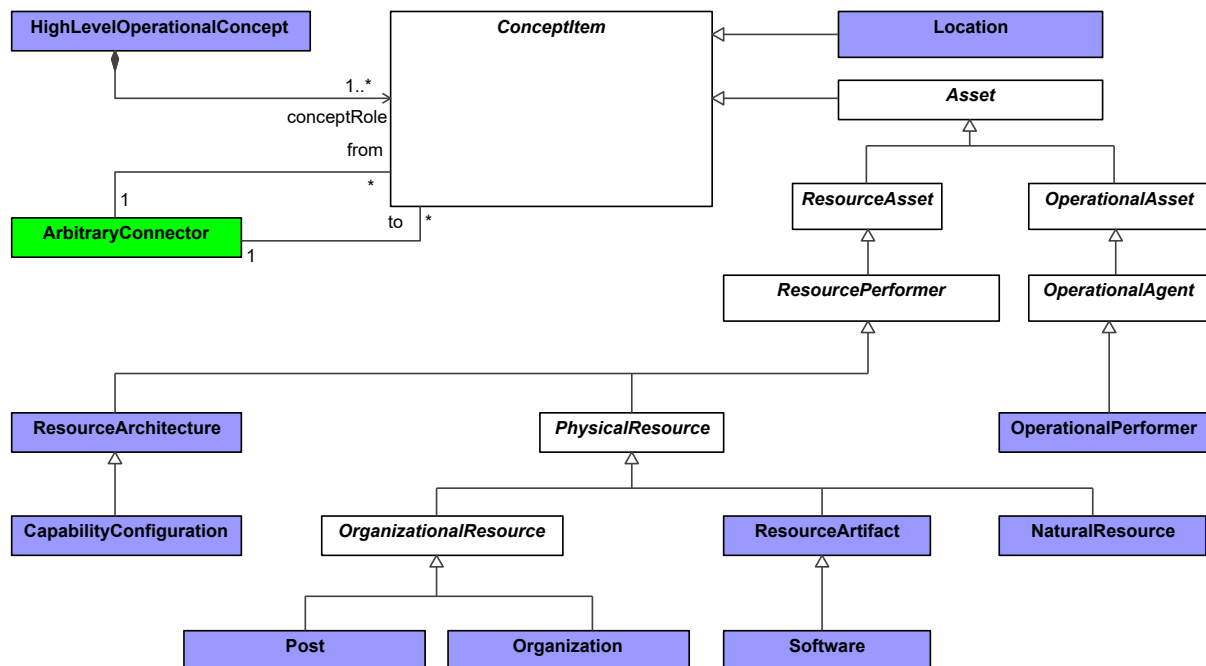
HighLevelOperationalConcept

ConceptItem

Location

1..*

conceptRole

Asset

from

1

*

ResourceAsset

OperationalAsset

ArbitraryConnector

to

*

1

ResourcePerformer

OperationalAgent

ResourceArchitecture

PhysicalResource

OperationalPerformer

CapabilityConfiguration

OrganizationalResource

ResourceArtifact

NaturalResource

Post

Organization

Software